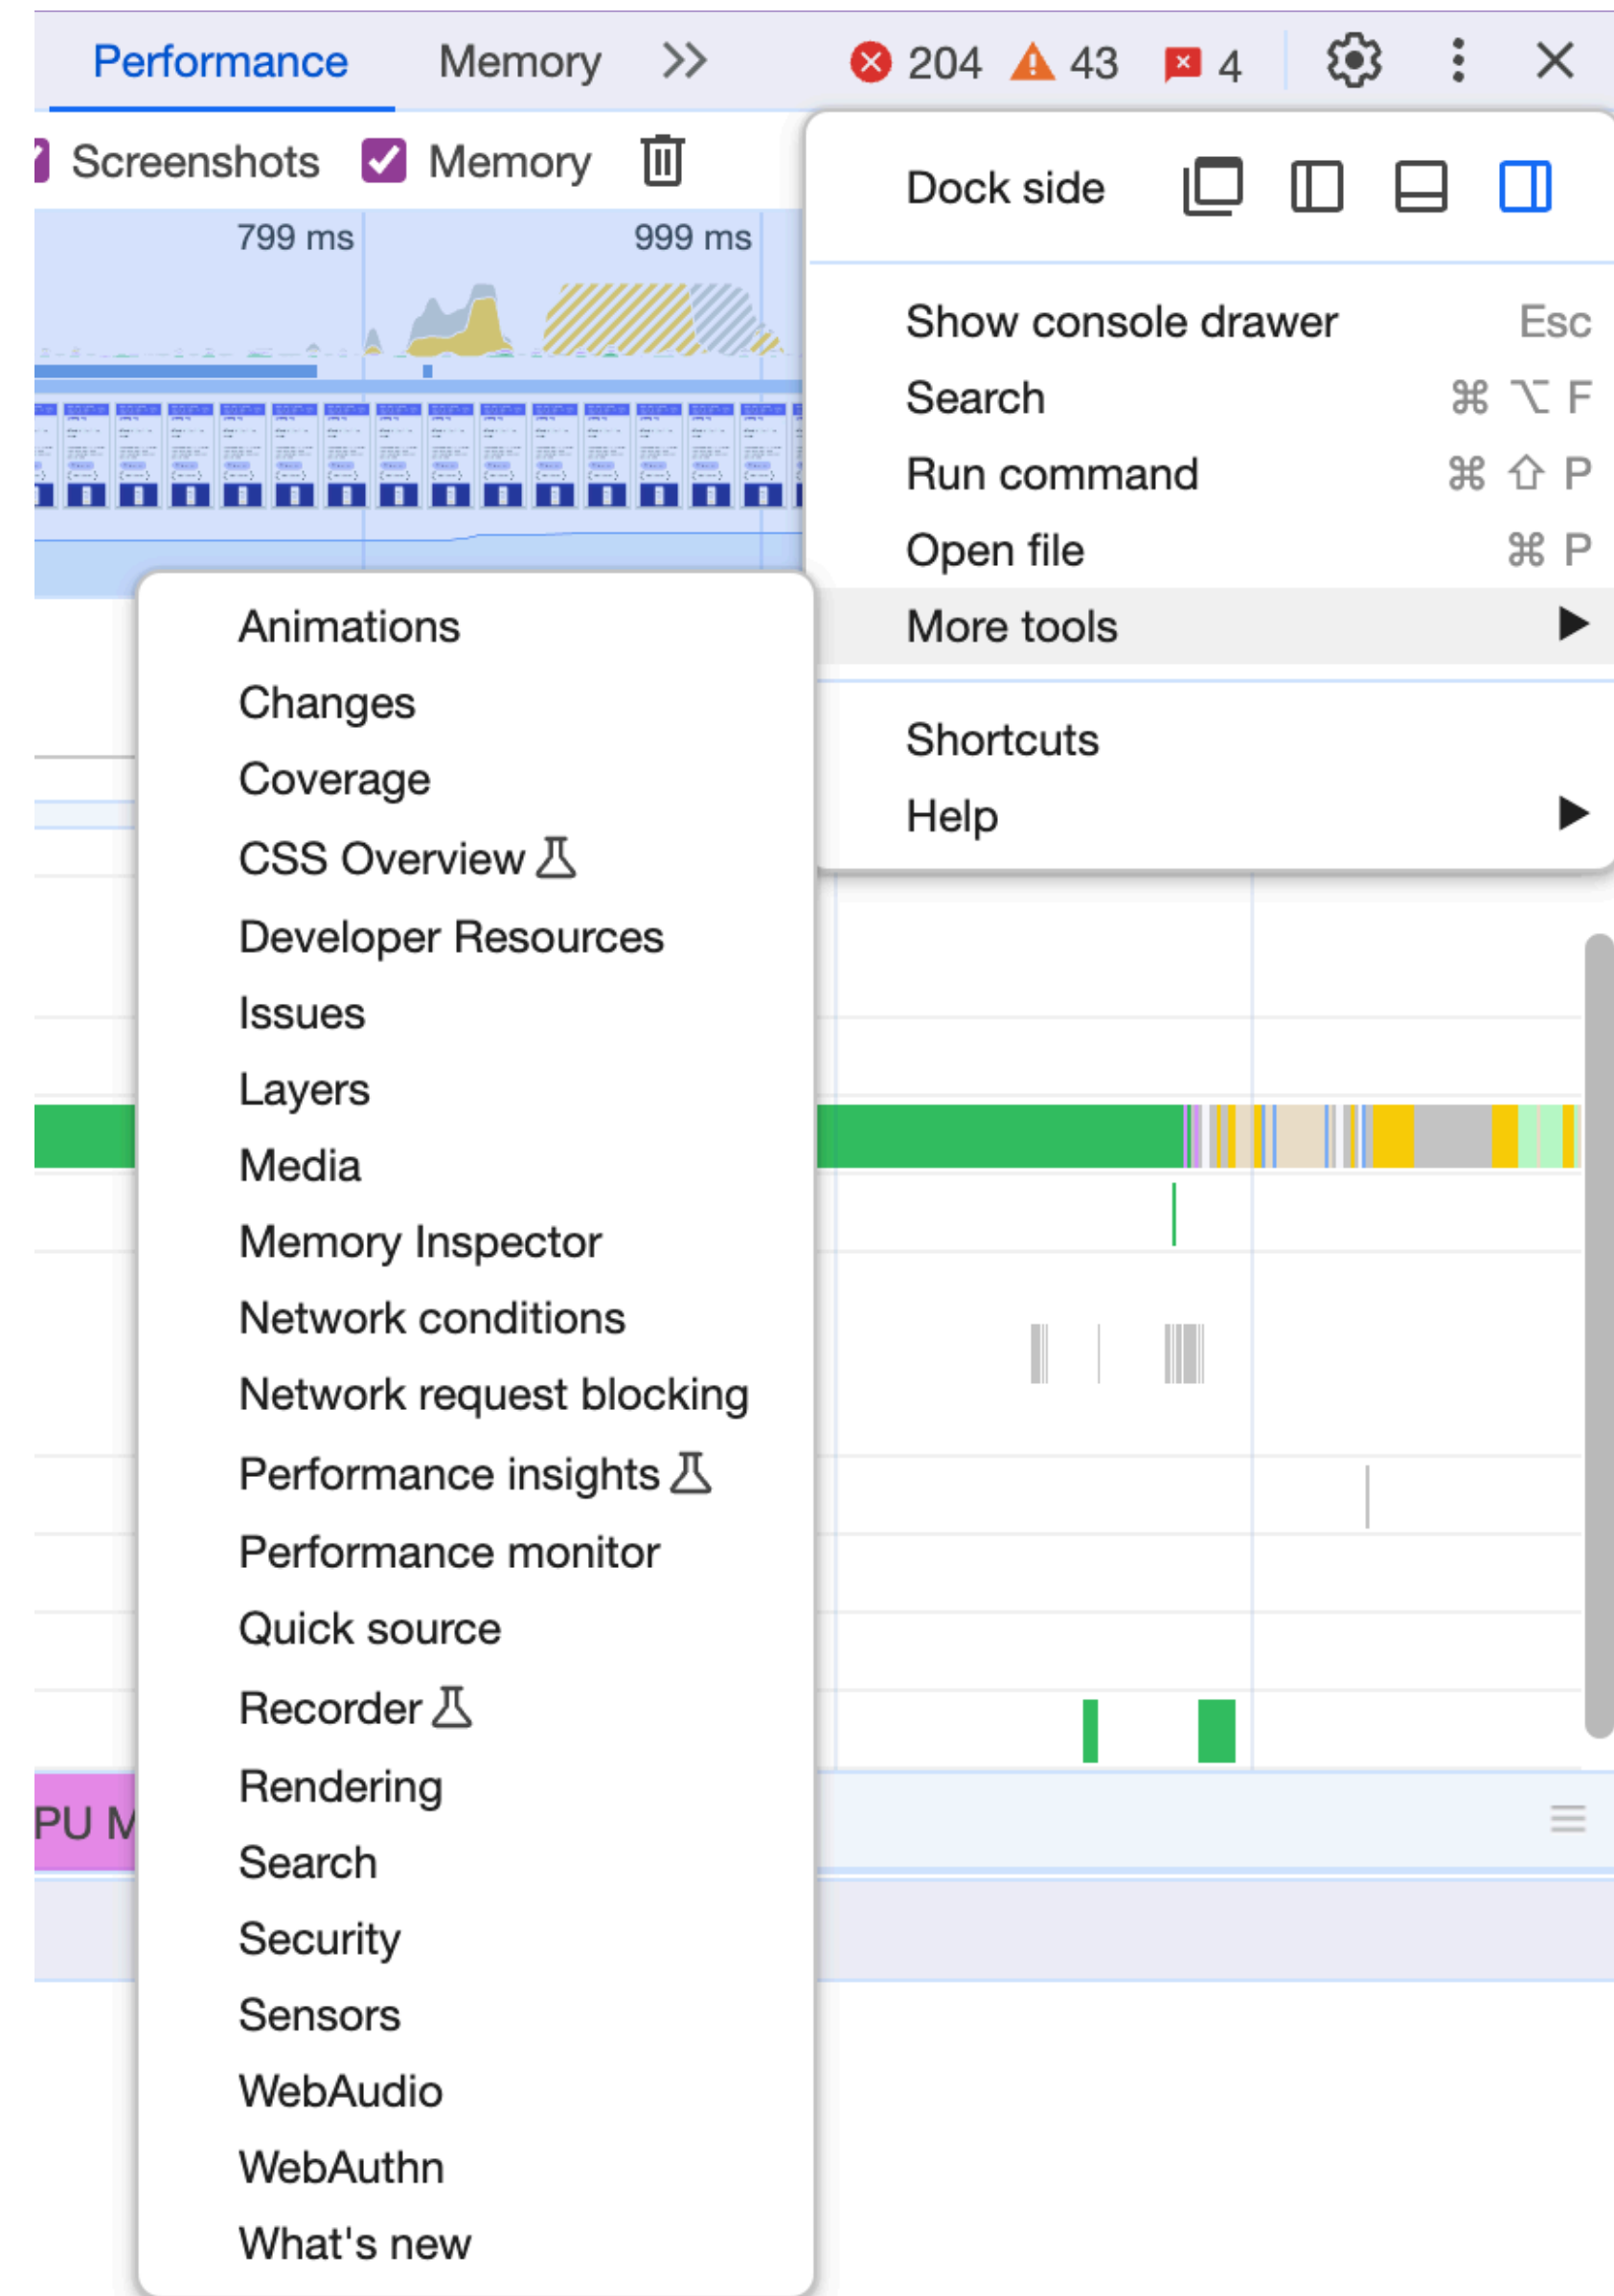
Performance Memory >> 204 43 4

Screenshots Memory

799 ms 999 ms

Dock side

Show console drawer Esc
Search ⌘ ⌥ F
Run command ⌘ ⇧ P
Open file ⌘ P
More tools

Shortcuts
Help

Animations
Changes
Coverage
CSS Overview
Developer Resources
Issues
Layers
Media
Memory Inspector
Network conditions
Network request blocking
Performance insights
Performance monitor
Quick source
Recorder
Rendering
Search
Security
Sensors
WebAudio
WebAuthn
What's new

PU M